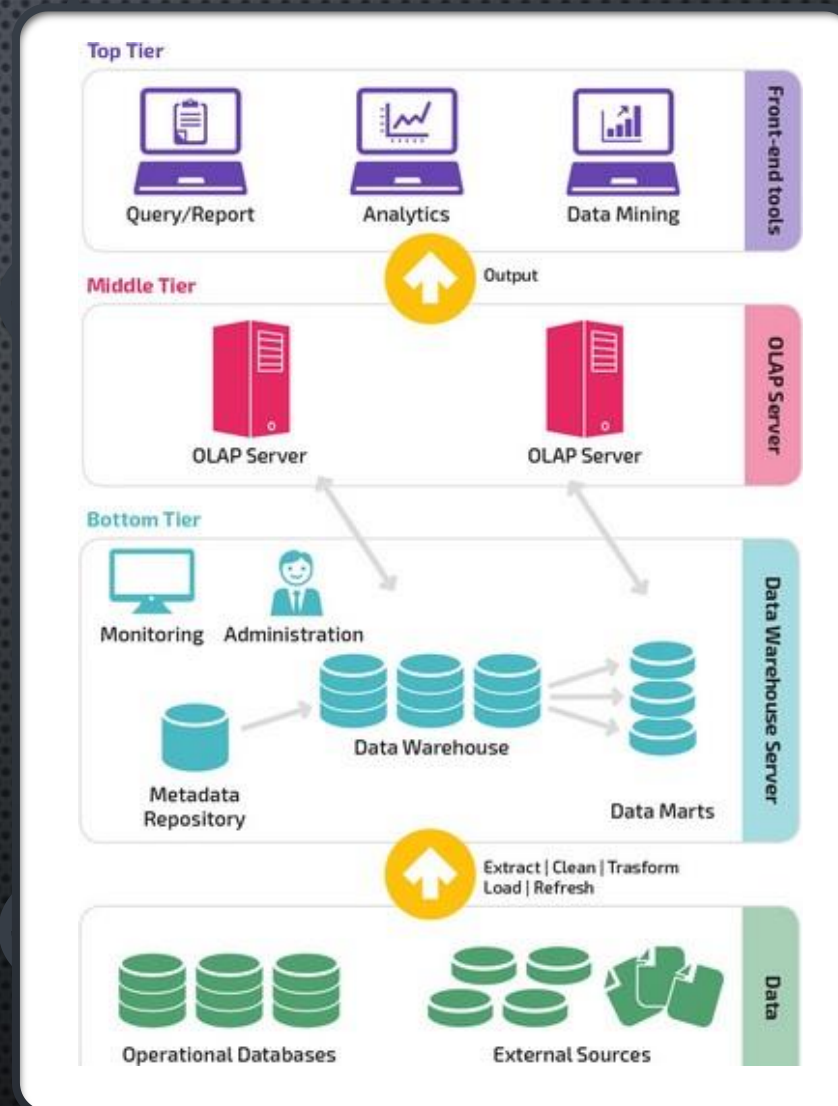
Top Tier

Query/Report

Analytics

Data Mining

Front-end tools

Output

Middle Tier

OLAP Server

OLAP Server

OLAP Server

Bottom Tier

Monitoring

Administration

Metadata Repository

Data Warehouse

Data Marts

Data Warehouse Server

Extract | Clean | Trasform Load | Refresh

Operational Databases

External Sources

Data